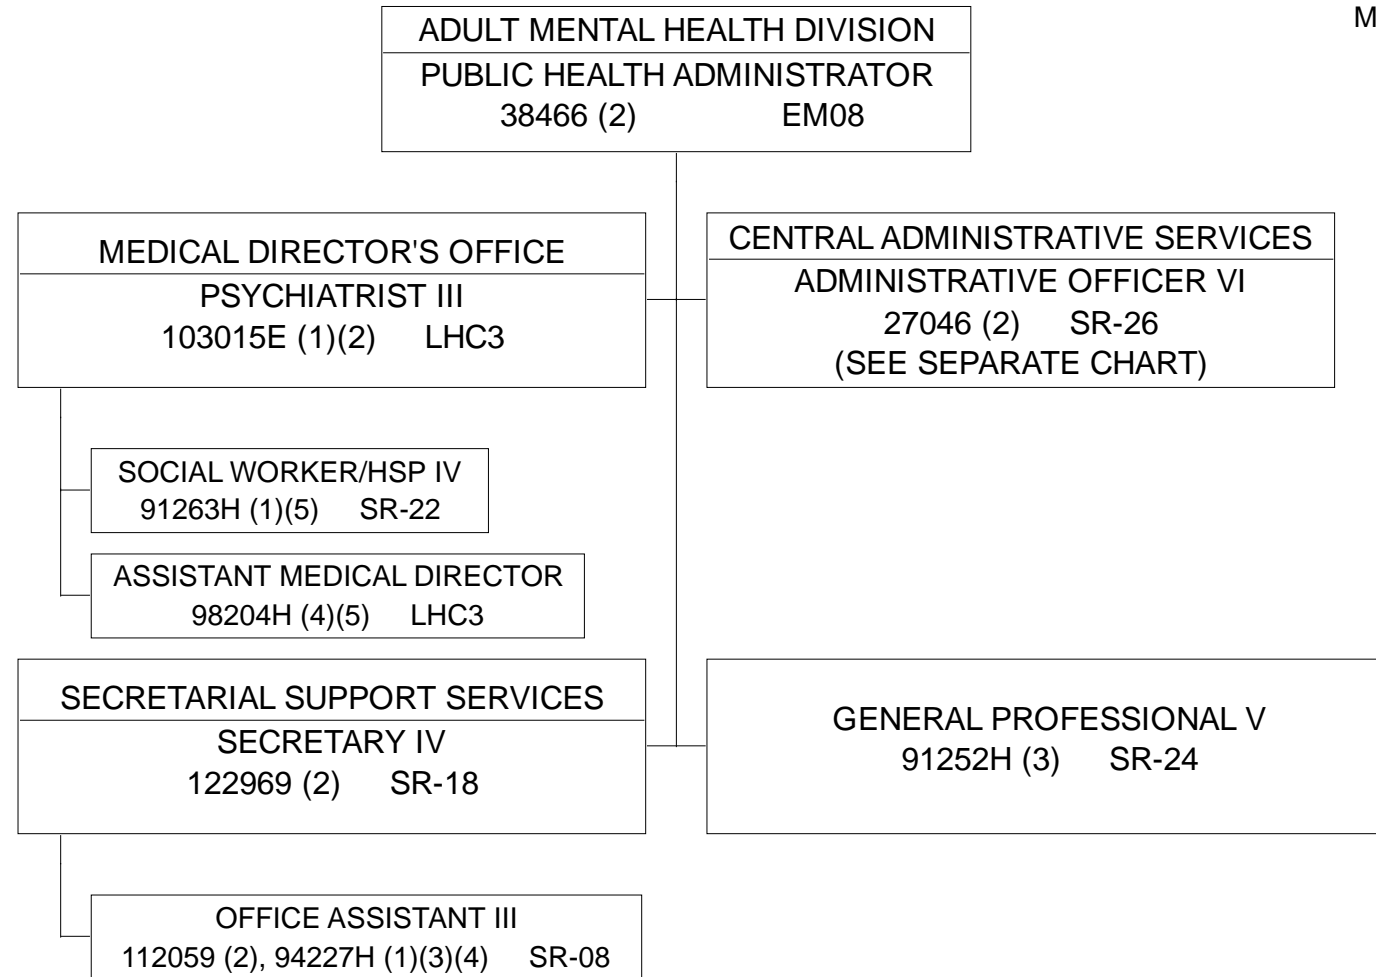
M

ADULT MENTAL HEALTH DIVISION
PUBLIC HEALTH ADMINISTRATOR
38466 (2) EM08

MEDICAL DIRECTOR'S OFFICE
PSYCHIATRIST III
103015E (1)(2) LHC3

CENTRAL ADMINISTRATIVE SERVICES
ADMINISTRATIVE OFFICER VI
27046 (2) SR-26
(SEE SEPARATE CHART)

SOCIAL WORKER/HSP IV
91263H (1)(5) SR-22

ASSISTANT MEDICAL DIRECTOR
98204H (4)(5) LHC3

SECRETARIAL SUPPORT SERVICES
SECRETARY IV
122969 (2) SR-18

GENERAL PROFESSIONAL V
91252H (3) SR-24

OFFICE ASSISTANT III
112059 (2), 94227H (1)(3)(4) SR-08